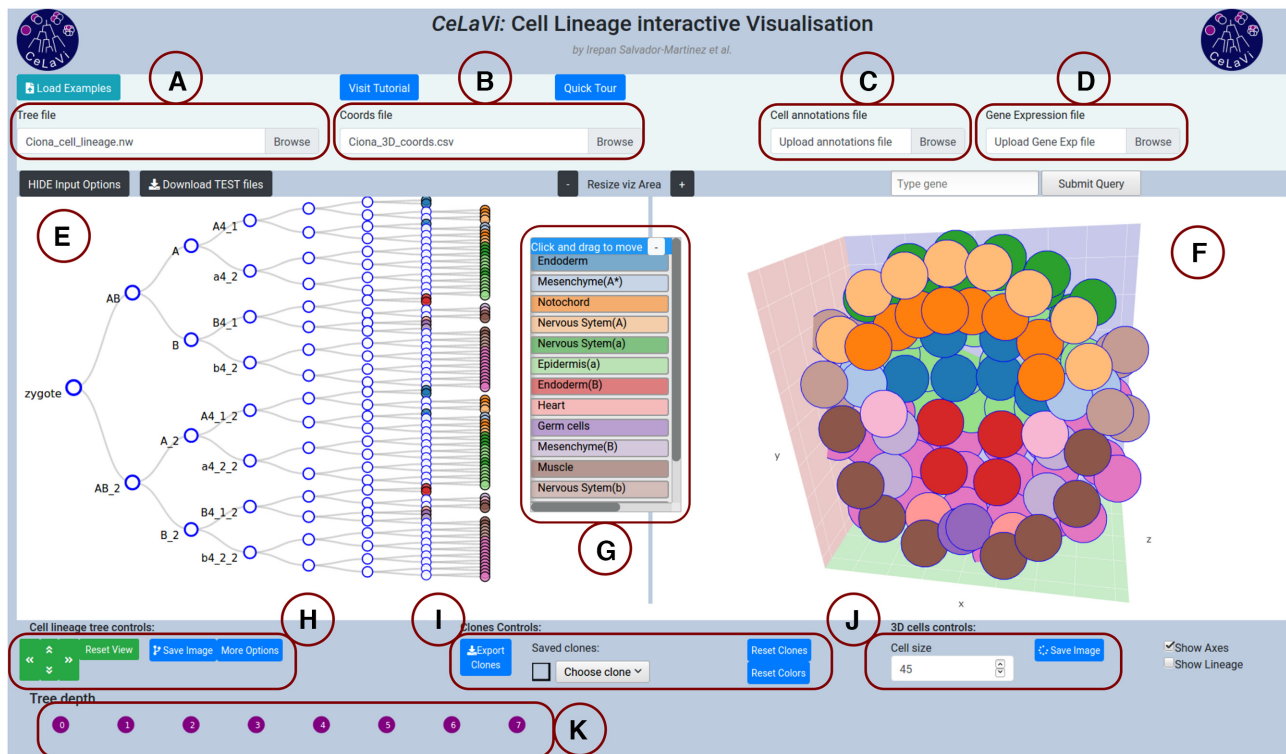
CeLaVi CeLaVi: Cell Lineage interactive Visualisation CeLaVi

by Irepan Salvador-Martinez et al.

Load Examples A Visit Tutorial B Quick Tour C D

Tree file
Ciona_cell_lineage.nw Browse

Coords file
Ciona_3D_coords.csv Browse

Cell annotations file
Upload annotations file Browse

Gene Expression file
Upload Gene Exp file Browse

HIDE Input Options Download TEST files - Resize viz Area + Type gene Submit Query

E

F

A4_1
A
a4_2
AB
B4_1
B
b4_2
zygote
A4_1_2
A_2
a4_2_2
AB_2
B4_1_2
B_2
b4_2_2

Click and drag to move -
Endoderm
Mesenchyme(A*)
Notochord
Nervous Sytem(A)
Nervous Sytem(a)
Epidermis(a)
Endoderm(B)
Heart
Germ cells
Mesenchyme(B)
Muscle
Nervous Sytem(b)

G

y
z
x

Cell lineage tree controls: H I Clones Controls: J 3D cells controls:

« » Reset View Save Image More Options

Export Clones Saved clones: Choose clone Reset Clones Reset Colors

Cell size
45 Save Image

Show Axes
Show Lineage

Tree depth
0 1 2 3 4 5 6 7 K